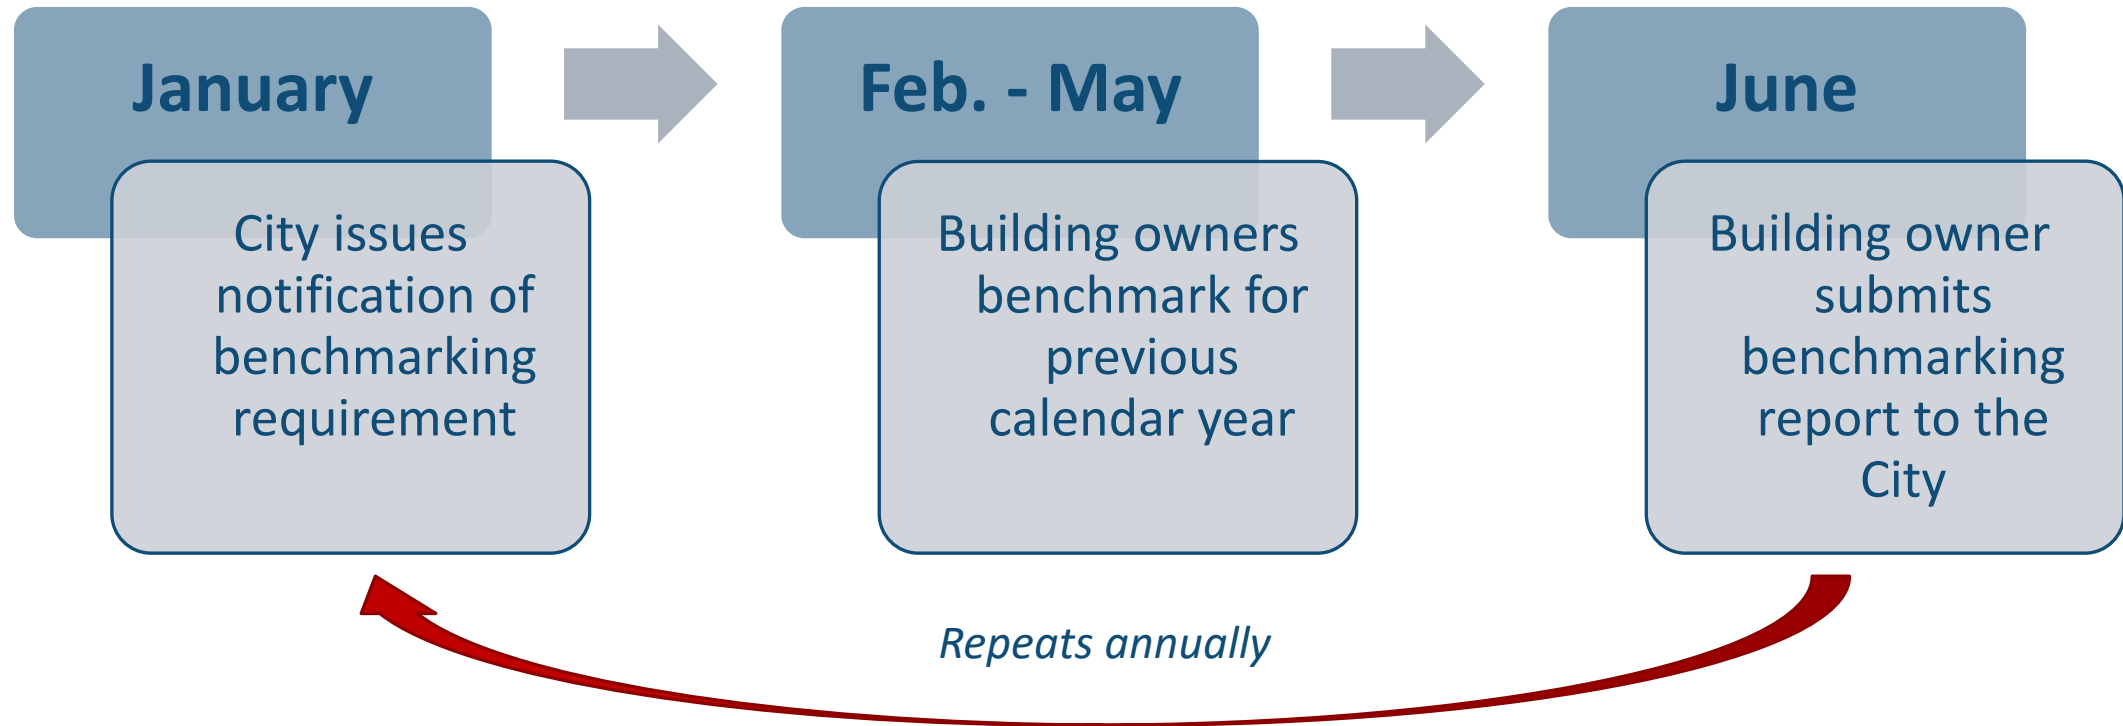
January

City issues notification of benchmarking requirement

Feb. - May

Building owners benchmark for previous calendar year

June

Building owner submits benchmarking report to the City

Repeats annually